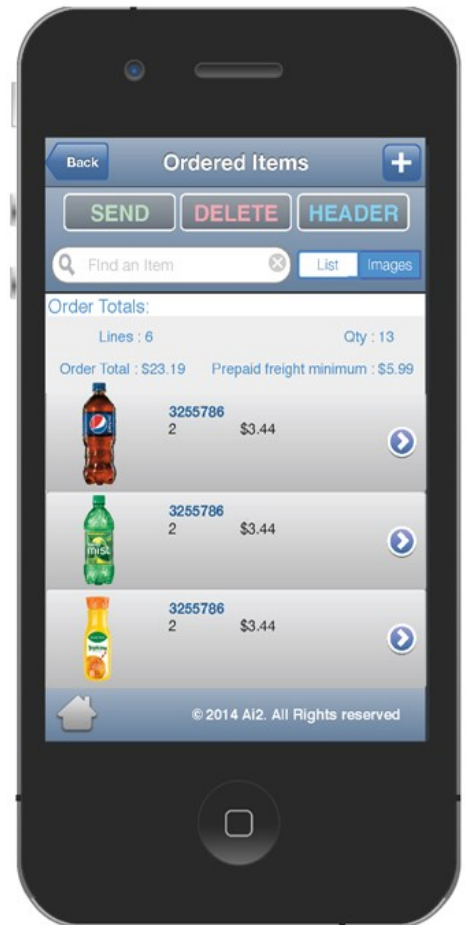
Back

Ordered Items

+

SEND

DELETE

HEADER

FInd an Item

List

Images

Order Totals:

Lines : 6

Qty : 13

Order Total : $23.19

Prepaid freight minimum : $5.99

PEPSI

3255786
2
$3.44

mist

3255786
2
$3.44

Tropicana

3255786
2
$3.44

© 2014 Ai2. All Rights reserved